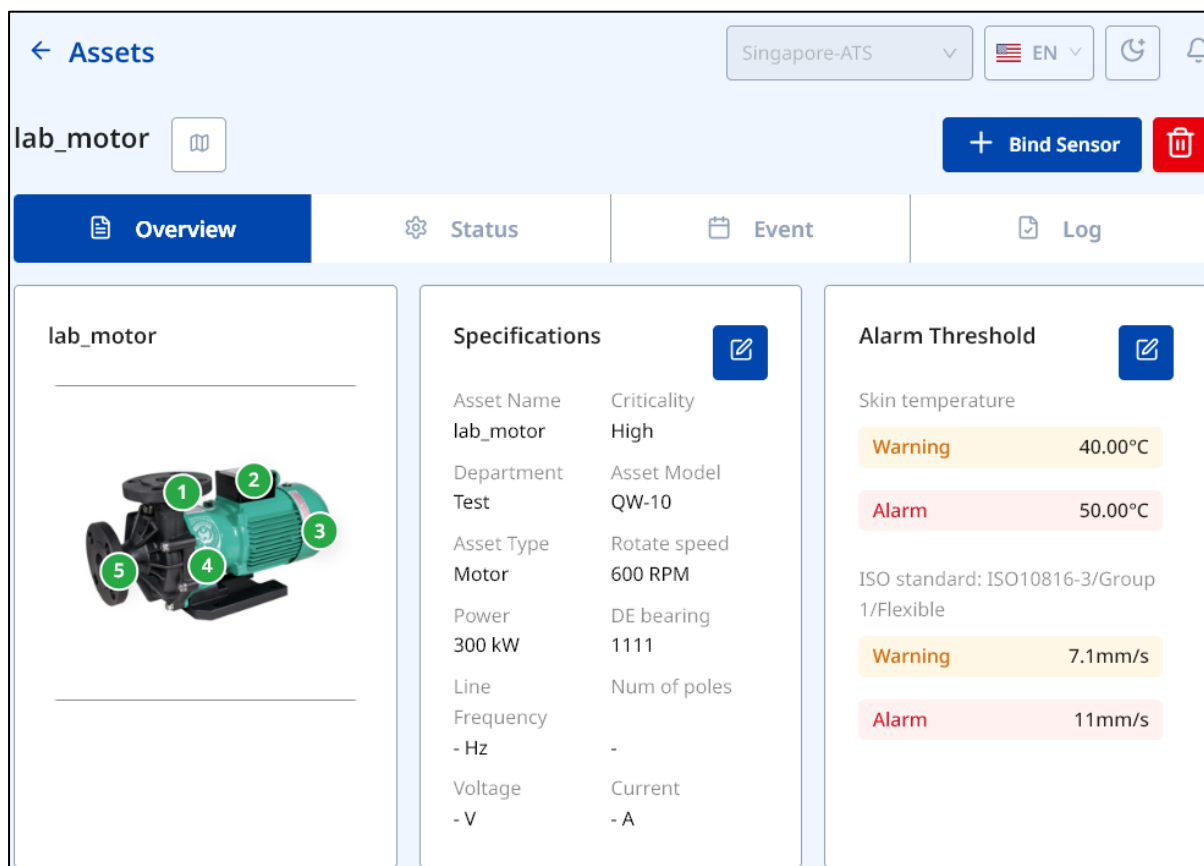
← Assets

Singapore-ATS

EN

lab_motor

Bind Sensor

Overview

Status

Event

Log

lab_motor

1
2
3
4
5

Specifications

| Asset Name | Criticality |
|---|---|
| lab_motor | High |
| Department | Asset Model |
| Test | QW-10 |
| Asset Type | Rotate speed |
| Motor | 600 RPM |
| Power | DE bearing |
| 300 kW | 1111 |
| Line Frequency | Num of poles |
| - Hz | - |
| Voltage | Current |
| - V | - A |

Alarm Threshold

Skin temperature

Warning 40.00°C

Alarm 50.00°C

ISO standard: ISO10816-3/Group 1/Flexible

Warning 7.1mm/s

Alarm 11mm/s